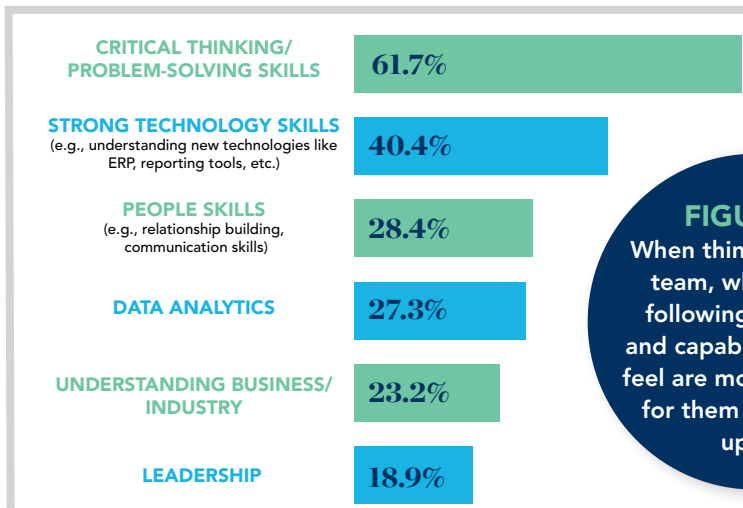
CRITICAL THINKING/ PROBLEM-SOLVING SKILLS
61.7%

STRONG TECHNOLOGY SKILLS
(e.g., understanding new technologies like ERP, reporting tools, etc.)
40.4%

PEOPLE SKILLS
(e.g., relationship building, communication skills)
28.4%

DATA ANALYTICS
27.3%

UNDERSTANDING BUSINESS/ INDUSTRY
23.2%

LEADERSHIP
18.9%

FIGU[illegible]
When thin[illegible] team, wh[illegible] following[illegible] and capab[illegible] feel are mo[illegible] for them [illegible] up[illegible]